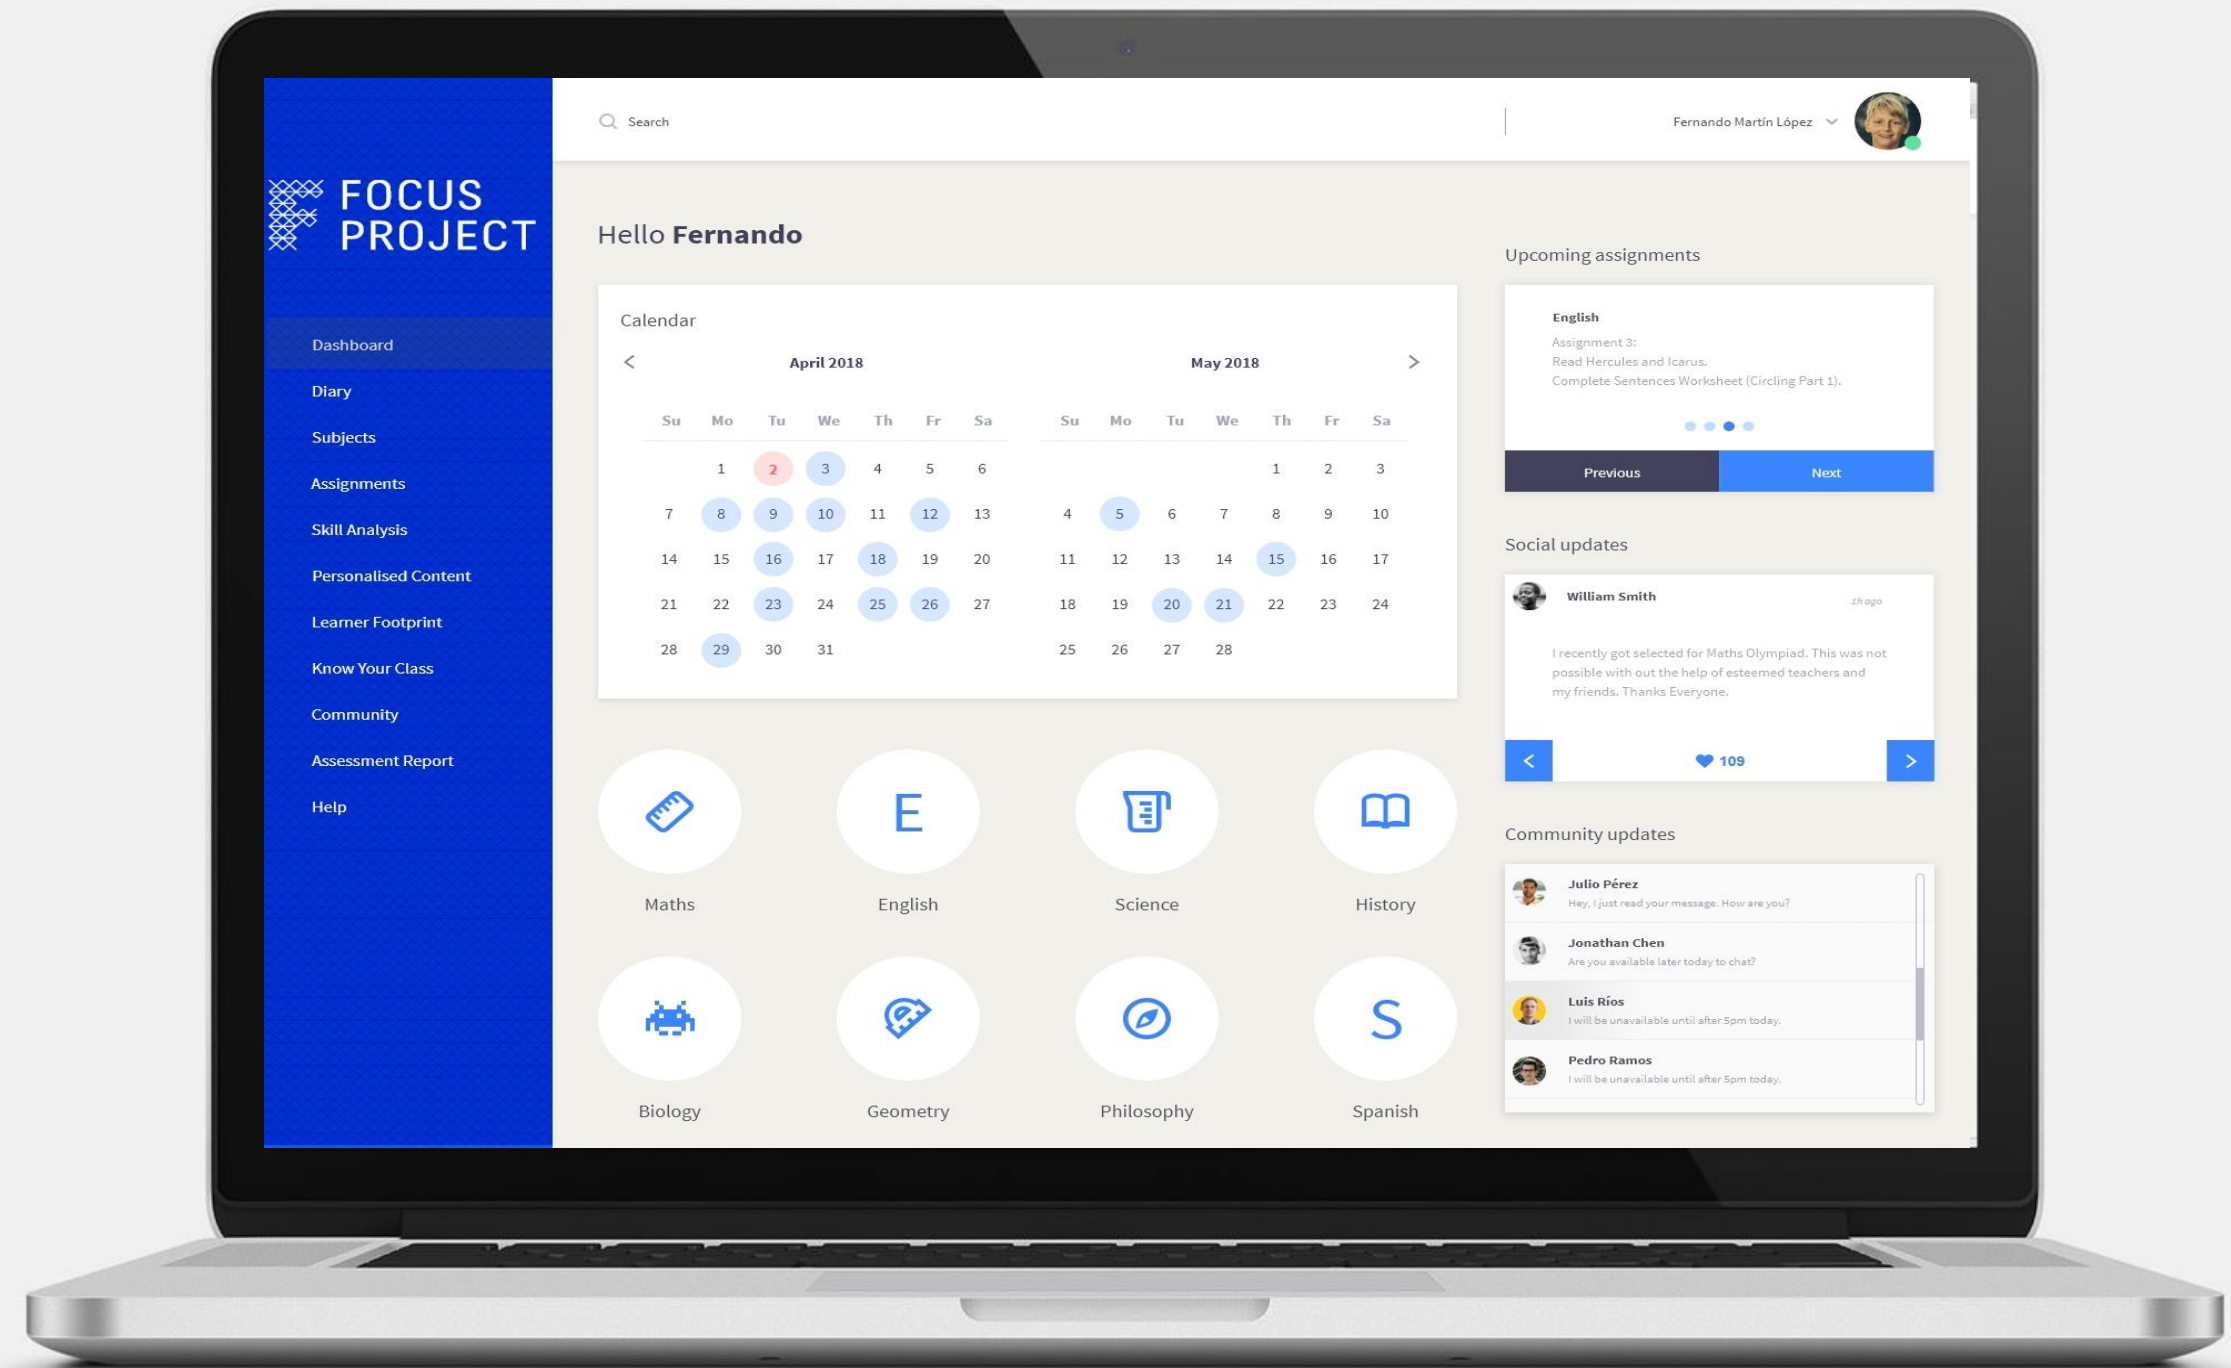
FOCUS PROJECT

Dashboard
Diary
Subjects
Assignments
Skill Analysis
Personalised Content
Learner Footprint
Know Your Class
Community
Assessment Report
Help

Search

Fernando Martín López

Hello **Fernando**

Calendar

April 2018

| Su | Mo | Tu | We | Th | Fr | Sa |
|---|---|---|---|---|---|---|
| | 1 | 2 | 3 | 4 | 5 | 6 |
| 7 | 8 | 9 | 10 | 11 | 12 | 13 |
| 14 | 15 | 16 | 17 | 18 | 19 | 20 |
| 21 | 22 | 23 | 24 | 25 | 26 | 27 |
| 28 | 29 | 30 | 31 | | | |

May 2018

| Su | Mo | Tu | We | Th | Fr | Sa |
|---|---|---|---|---|---|---|
| | | | | 1 | 2 | 3 |
| 4 | 5 | 6 | 7 | 8 | 9 | 10 |
| 11 | 12 | 13 | 14 | 15 | 16 | 17 |
| 18 | 19 | 20 | 21 | 22 | 23 | 24 |
| 25 | 26 | 27 | 28 | | | |

Maths
E
English
Science
History
Biology
Geometry
Philosophy
S
Spanish

Upcoming assignments

English
Assignment 3:
Read Hercules and Icarus.
Complete Sentences Worksheet (Circling Part 1).

Previous
Next

Social updates

William Smith
1h ago
I recently got selected for Maths Olympiad. This was not possible with out the help of esteemed teachers and my friends. Thanks Everyone.

109

Community updates

Julio Pérez
Hey, I just read your message. How are you?
Jonathan Chen
Are you available later today to chat?
Luis Ríos
I will be unavailable until after 5pm today.
Pedro Ramos
I will be unavailable until after 5pm today.